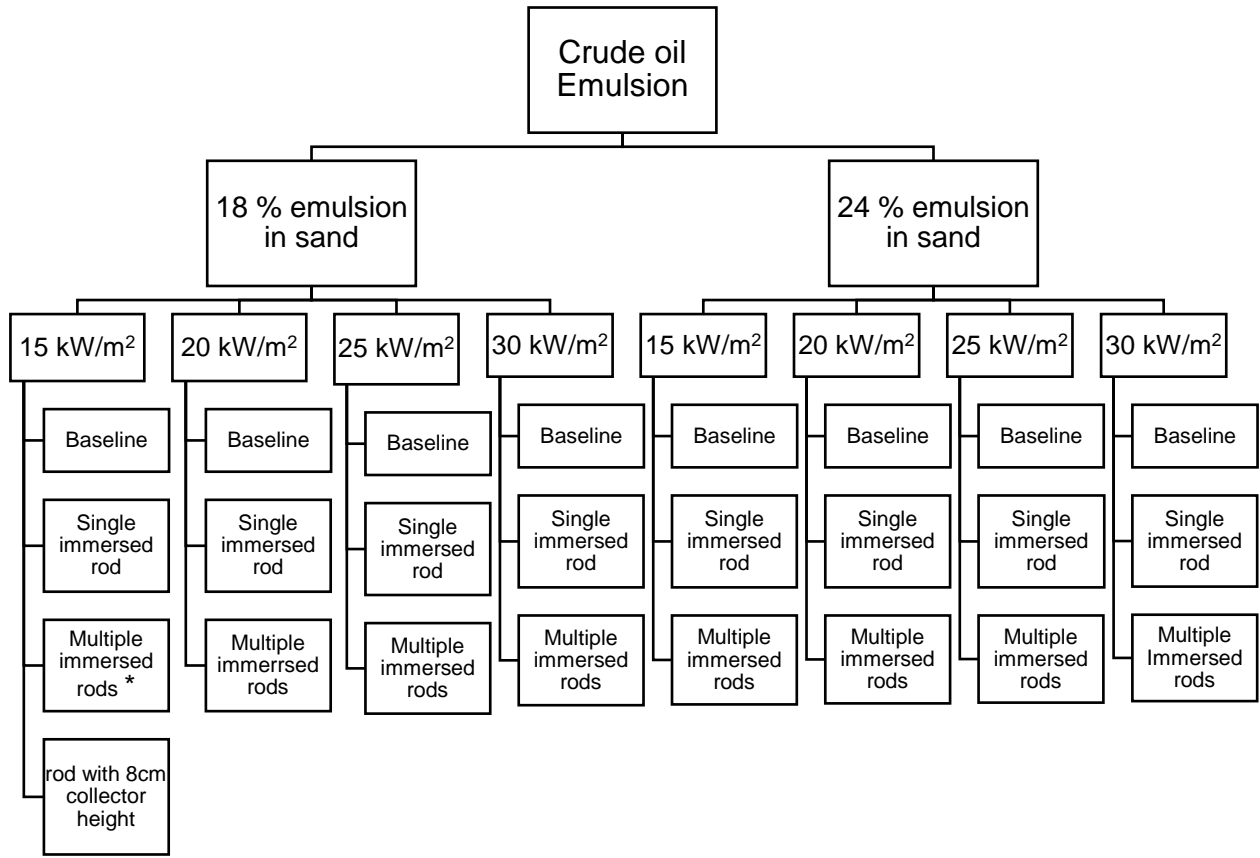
Crude oil Emulsion

18 % emulsion in sand

24 % emulsion in sand

15 kW/m$^2$

Baseline

Single immersed rod

Multiple immersed rods *

rod with 8cm collector height

20 kW/m$^2$

Baseline

Single immersed rod

Multiple immerrsed rods

25 kW/m$^2$

Baseline

Single immersed rod

Multiple immersed rods

30 kW/m$^2$

Baseline

Single immersed rod

Multiple immersed rods

15 kW/m$^2$

Baseline

Single immersed rod

Multiple immersed rods

20 kW/m$^2$

Baseline

Single immersed rod

Multiple immersed rods

25 kW/m$^2$

Baseline

Single immersed rod

Multiple immersed rods

30 kW/m$^2$

Baseline

Single immersed rod

Multiple Immersed rods